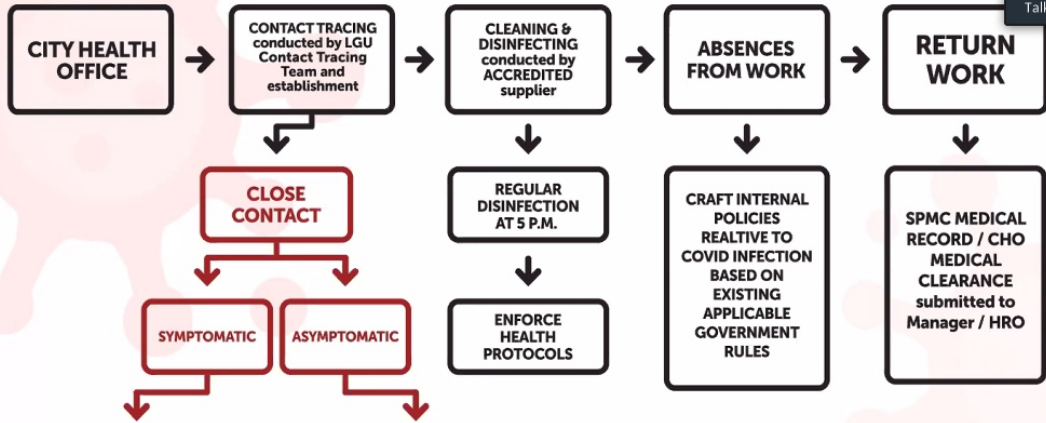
CITY HEALTH OFFICE

CONTACT TRACING conducted by LGU Contact Tracing Team and establishment

CLEANING & DISINFECTING conducted by ACCREDITED supplier

ABSENCES FROM WORK

RETURN WORK

Talk

CLOSE CONTACT

SYMPTOMATIC

ASYMPTOMATIC

REGULAR DISINFECTION AT 5 P.M.

ENFORCE HEALTH PROTOCOLS

CRAFT INTERNAL POLICIES REALTIVE TO COVID INFECTION BASED ON EXISTING APPLICABLE GOVERNMENT RULES

SPMC MEDICAL RECORD / CHO MEDICAL CLEARANCE submitted to Manager / HRO